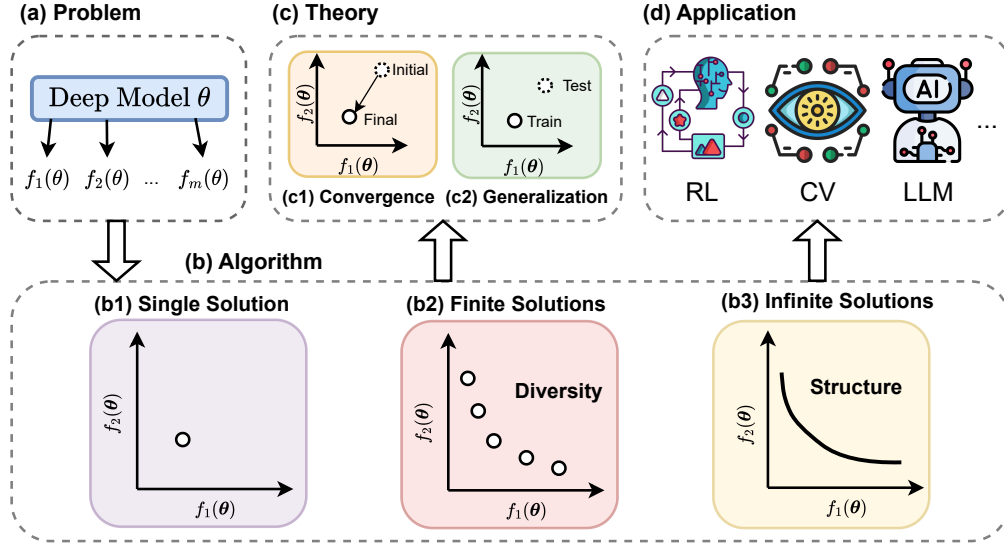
(a) Problem

Deep Model $\theta$

$f_1(\theta)$ $f_2(\theta)$ ... $f_m(\theta)$

(c) Theory

Initial

Final

$f_2(\boldsymbol{\theta})$

$f_1(\boldsymbol{\theta})$

Test

Train

$f_2(\boldsymbol{\theta})$

$f_1(\boldsymbol{\theta})$

(c1) Convergence (c2) Generalization

(d) Application

AI

...

RL CV LLM

(b) Algorithm

(b1) Single Solution

$f_2(\boldsymbol{\theta})$

$f_1(\boldsymbol{\theta})$

(b2) Finite Solutions

Diversity

$f_2(\boldsymbol{\theta})$

$f_1(\boldsymbol{\theta})$

(b3) Infinite Solutions

Structure

$f_2(\boldsymbol{\theta})$

$f_1(\boldsymbol{\theta})$